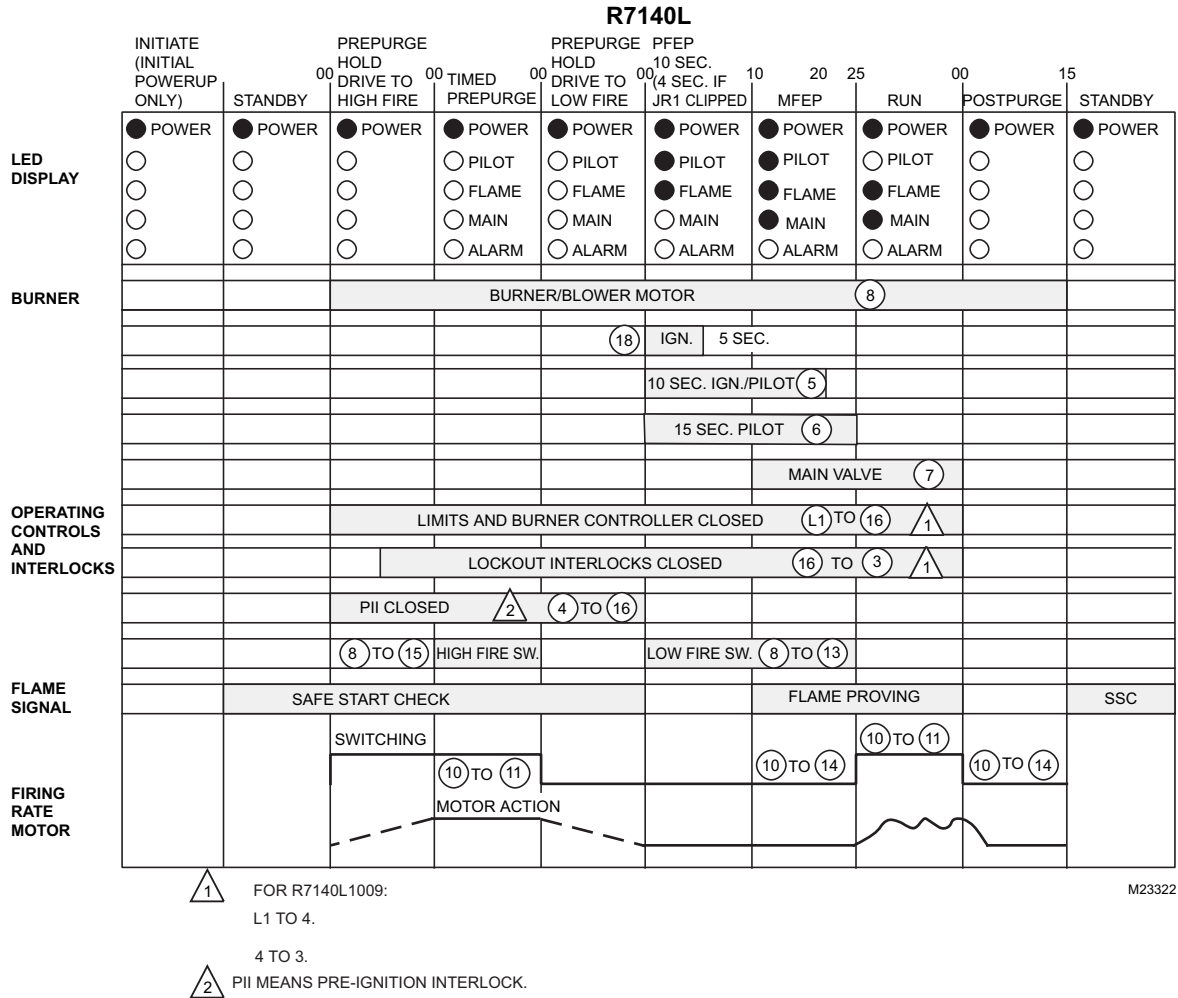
R7140L

INITIATE (INITIAL POWERUP ONLY) | STANDBY | 00 PREPURGE HOLD DRIVE TO HIGH FIRE | 00 TIMED PREPURGE | 00 PREPURGE HOLD DRIVE TO LOW FIRE | 00 PFEP 10 SEC. (4 SEC. IF JR1 CLIPPED | 10 20 MFEP | 25 RUN | 00 POSTPURGE | 15 STANDBY

LED DISPLAY

| INITIATE | STANDBY | PREPURGE HOLD | TIMED PREPURGE | PREPURGE HOLD LOW | PFEP | MFEP | RUN | POSTPURGE | STANDBY |
|---|---|---|---|---|---|---|---|---|---|
| POWER | POWER | POWER | POWER | POWER | POWER | POWER | POWER | POWER | POWER |
| | | | PILOT | PILOT | PILOT | PILOT | PILOT | | |
| | | | FLAME | FLAME | FLAME | FLAME | FLAME | | |
| | | | MAIN | MAIN | MAIN | MAIN | MAIN | | |
| | | | ALARM | ALARM | ALARM | ALARM | ALARM | | |

BURNER

BURNER/BLOWER MOTOR (8)

(18) IGN. 5 SEC.

10 SEC. IGN./PILOT (5)

15 SEC. PILOT (6)

MAIN VALVE (7)

OPERATING CONTROLS AND INTERLOCKS

LIMITS AND BURNER CONTROLLER CLOSED (L1) TO (16) 1

LOCKOUT INTERLOCKS CLOSED (16) TO (3) 1

PII CLOSED 2 (4) TO (16)

(8) TO (15) HIGH FIRE SW.

LOW FIRE SW. (8) TO (13)

FLAME SIGNAL

SAFE START CHECK

FLAME PROVING

SSC

SWITCHING

(10) TO (11)

(10) TO (14)

(10) TO (11)

(10) TO (14)

FIRING RATE MOTOR

MOTOR ACTION

1 FOR R7140L1009:
L1 TO 4.

4 TO 3.

2 PII MEANS PRE-IGNITION INTERLOCK.

M23322